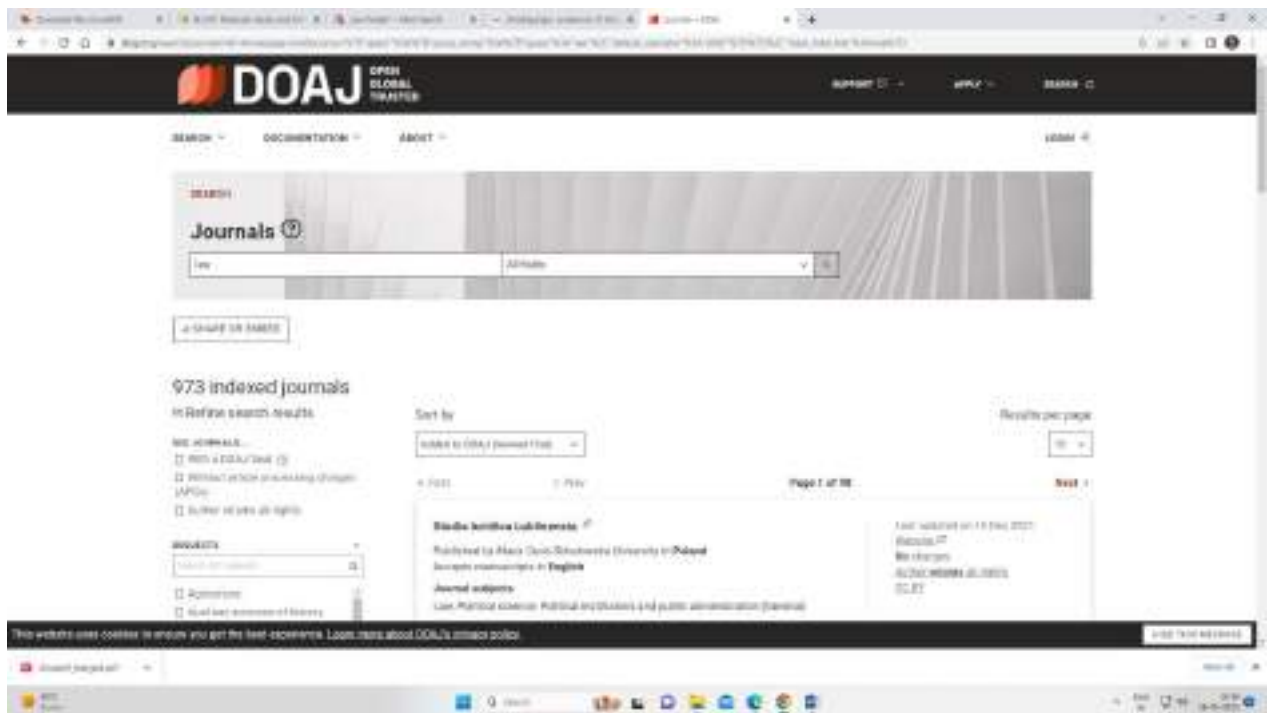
DOAJ OPEN GLOBAL TRUSTED

SUPPORT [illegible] APPLY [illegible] SEARCH

SEARCH DOCUMENTATION ABOUT LOGIN

SEARCH

Journals

law

All fields

SHARE OR EMBED

973 indexed journals

Refine search results

SEE JOURNALS...

With a DOAJ Seal

Without article processing charges (APCs)

Author retains all rights

SUBJECTS

Search for subjects

Agriculture

Auxiliary sciences of history

Sort by

Added to DOAJ (newest first)

First

Prev

Page 1 of 98

Next

Results per page

10

Studia Iuridica Lublinensia

Published by Maria Curie-Skłodowska University in Poland

Accepts manuscripts in English

Journal subjects

Law; Political science: Political institutions and public administration (General)

Last updated on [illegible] Dec 2021

Website

No charges

Author retains all rights

CC BY

This website uses cookies to ensure you get the best experience. Learn more about DOAJ's privacy policy.

HIDE THIS MESSAGE

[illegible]

Show all

Search